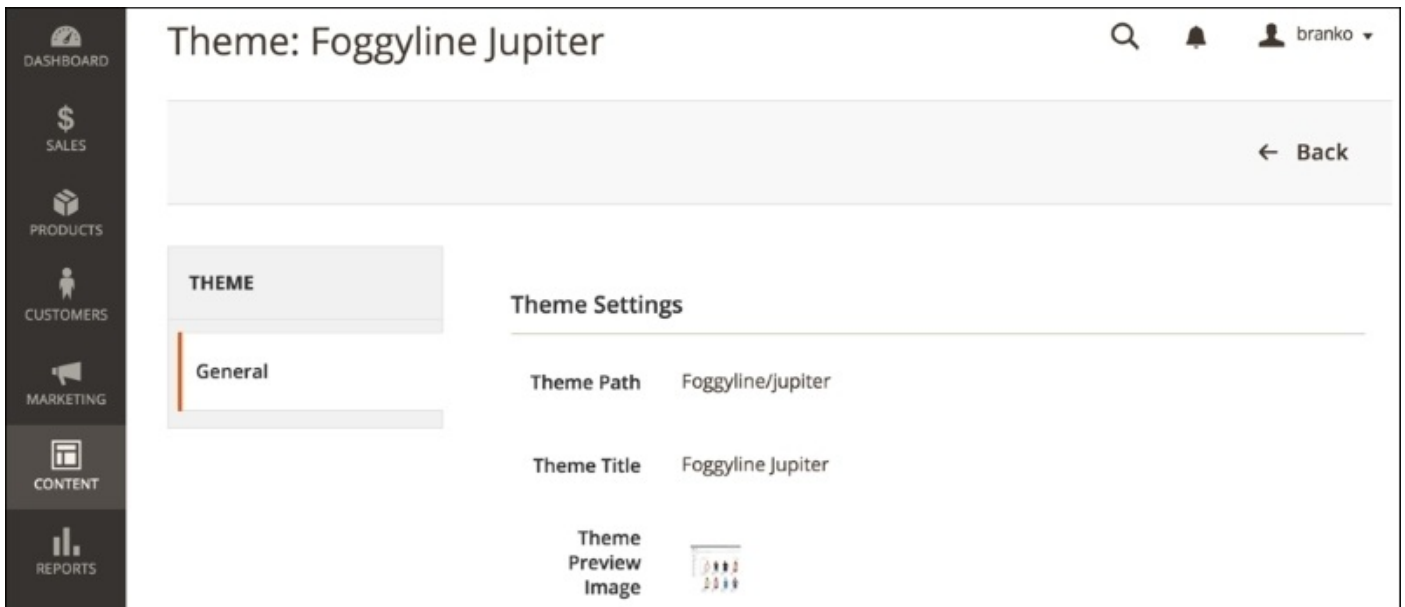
DASHBOARD
SALES
PRODUCTS
CUSTOMERS
MARKETING
CONTENT
REPORTS

Theme: Foggyline Jupiter

branko

← Back

THEME

General

Theme Settings

Theme Path Foggyline/jupiter

Theme Title Foggyline Jupiter

Theme Preview Image